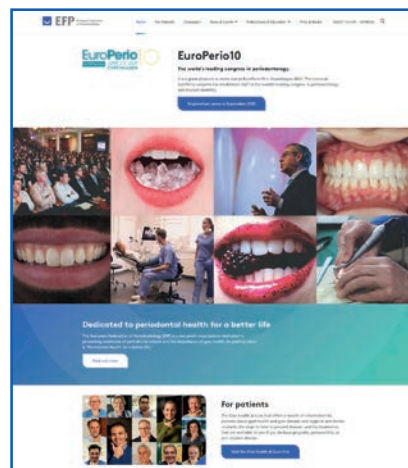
EFP

Home

EuroPerio10 COPENHAGEN

EuroPerio10

The world's leading congress in periodontology

Registration opens in September 2021

Dedicated to periodontal health for a better life

Find out more

For patients

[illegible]